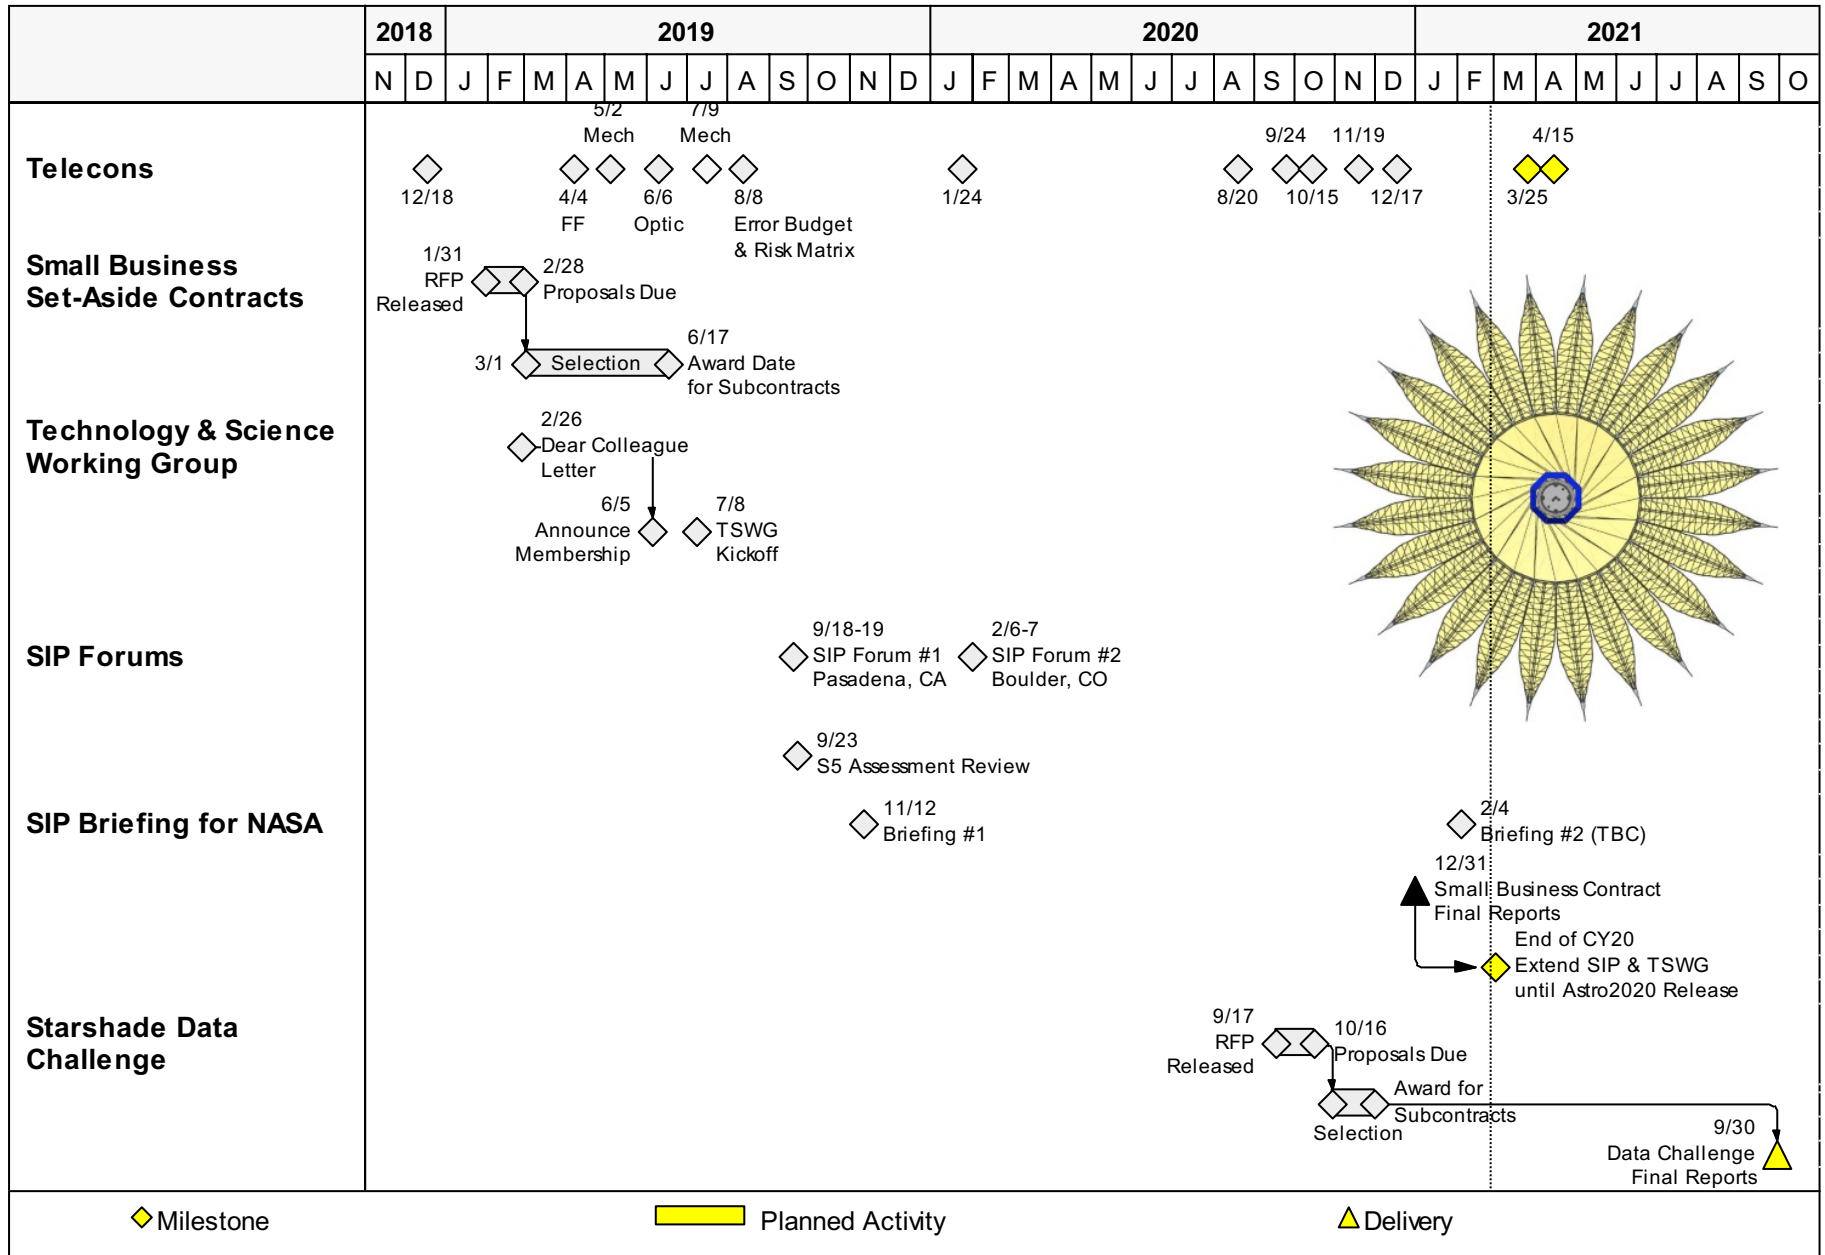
| | 2018 | | 2019 | | | | | | | | | | | | 2020 | | | | | | | | | | | | 2021 | | | | | | | | | |
|---|---|---|---|---|---|---|---|---|---|---|---|---|---|---|---|---|---|---|---|---|---|---|---|---|---|---|---|---|---|---|---|---|---|---|---|---|
| | N | D | J | F | M | A | M | J | J | A | S | O | N | D | J | F | M | A | M | J | J | A | S | O | N | D | J | F | M | A | M | J | J | A | S | O |

Telecons
12/18
4/4 FF
5/2 Mech
6/6 Optic
7/9 Mech
8/8 Error Budget & Risk Matrix
1/24
8/20
9/24
10/15
11/19
12/17
3/25
4/15

Small Business Set-Aside Contracts
1/31 RFP Released
2/28 Proposals Due
3/1
Selection
6/17 Award Date for Subcontracts

Technology & Science Working Group
2/26 Dear Colleague Letter
6/5 Announce Membership
7/8 TSWG Kickoff

SIP Forums
9/18-19 SIP Forum #1 Pasadena, CA
2/6-7 SIP Forum #2 Boulder, CO
9/23 S5 Assessment Review

SIP Briefing for NASA
11/12 Briefing #1
2/4 Briefing #2 (TBC)
12/31 Small Business Contract Final Reports
End of CY20 Extend SIP & TSWG until Astro2020 Release

Starshade Data Challenge
9/17 RFP Released
10/16 Proposals Due
Selection
Award for Subcontracts
9/30 Data Challenge Final Reports

Milestone
Planned Activity
Delivery